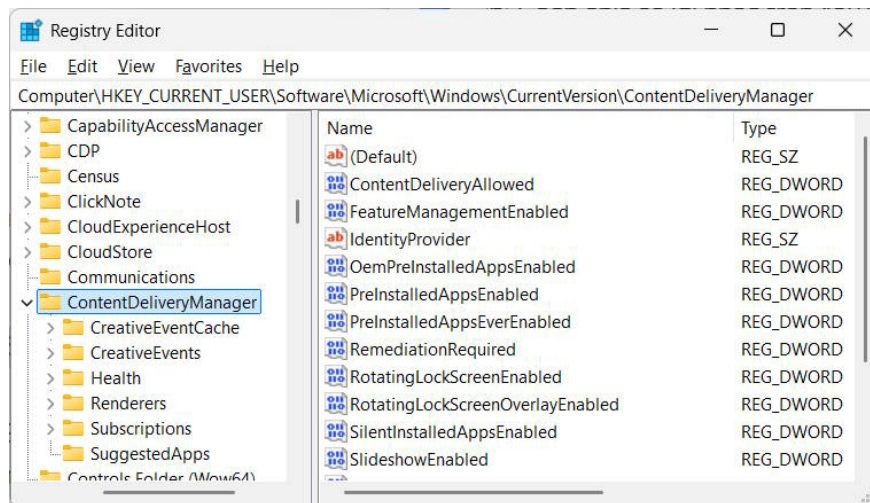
Registry Editor

File Edit View Favorites Help

Computer\HKEY_CURRENT_USER\Software\Microsoft\Windows\CurrentVersion\ContentDeliveryManager

CapabilityAccessManager
CDP
Census
ClickNote
CloudExperienceHost
CloudStore
Communications
ContentDeliveryManager
CreativeEventCache
CreativeEvents
Health
Renderers
Subscriptions
SuggestedApps
Controls Folder (Wow64)

| Name | Type |
|---|---|
| (Default) | REG_SZ |
| ContentDeliveryAllowed | REG_DWORD |
| FeatureManagementEnabled | REG_DWORD |
| IdentityProvider | REG_SZ |
| OemPreInstalledAppsEnabled | REG_DWORD |
| PreInstalledAppsEnabled | REG_DWORD |
| PreInstalledAppsEverEnabled | REG_DWORD |
| RemediationRequired | REG_DWORD |
| RotatingLockScreenEnabled | REG_DWORD |
| RotatingLockScreenOverlayEnabled | REG_DWORD |
| SilentInstalledAppsEnabled | REG_DWORD |
| SlideshowEnabled | REG_DWORD |